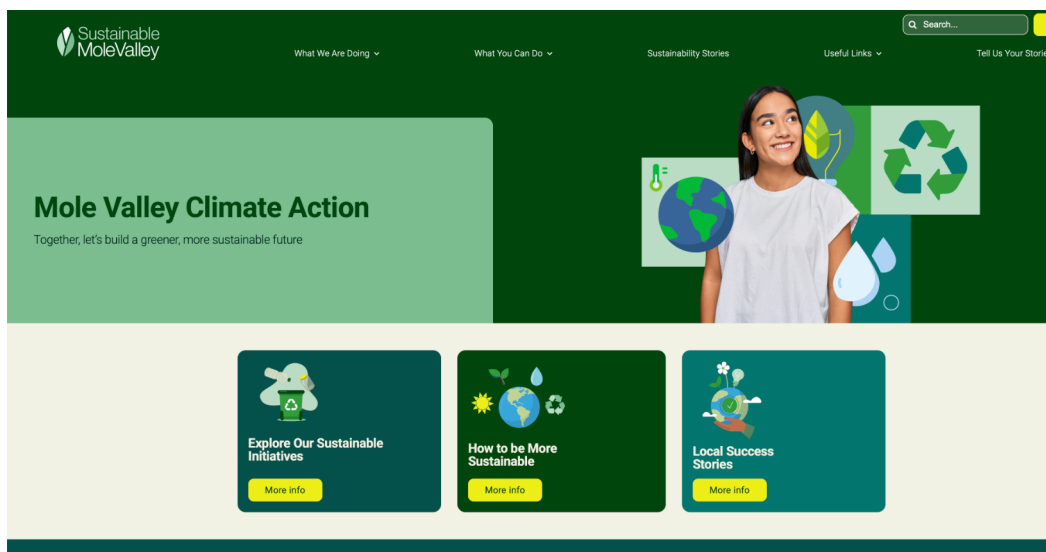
Sustainable MoleValley

Search...

What We Are Doing

What You Can Do

Sustainability Stories

Useful Links

Tell Us Your Storie

Mole Valley Climate Action

Together, let's build a greener, more sustainable future

Explore Our Sustainable Initiatives

More info

How to be More Sustainable

More info

Local Success Stories

More info